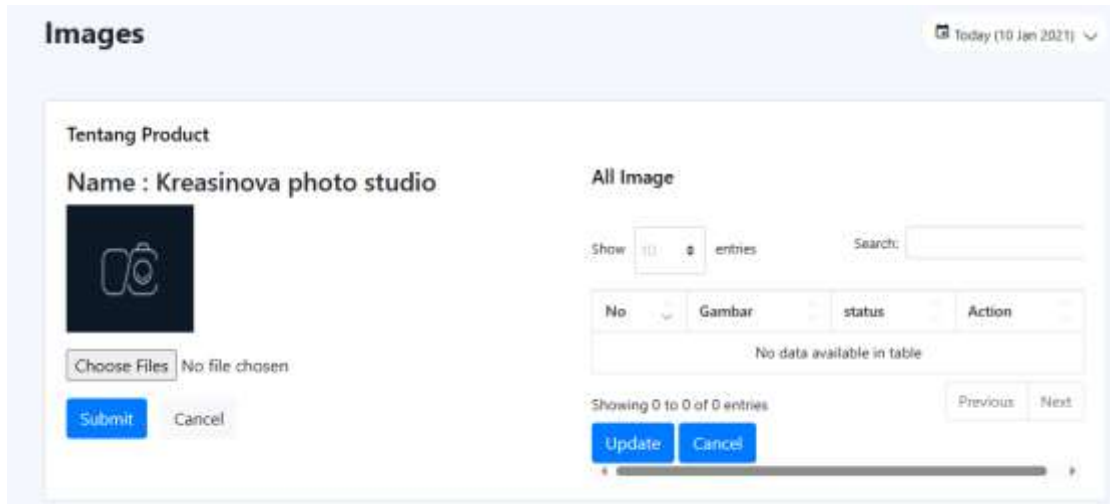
Images

Today (10 Jan 2021)

Tentang Product

Name : Kreasinova photo studio

Choose Files No file chosen

Submit Cancel

All Image

Show 10 entries

Search:

| No | Gambar | status | Action |
|---|---|---|---|
| No data available in table | | | |

Showing 0 to 0 of 0 entries

Previous Next

Update Cancel